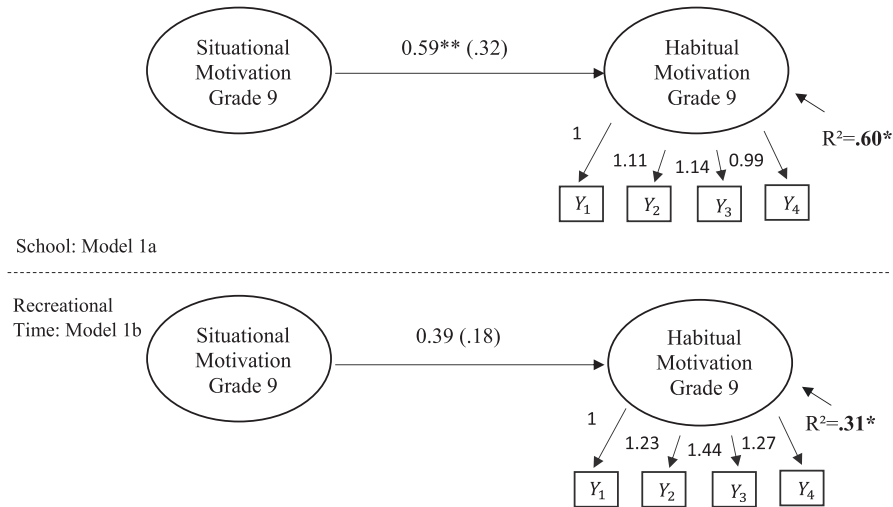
Situational Motivation Grade 9

0.59** (.32)

Habitual Motivation Grade 9

1

1.11

1.14

0.99

$R^2$=**.60***

$Y_1$

$Y_2$

$Y_3$

$Y_4$

School: Model 1a

Recreational Time: Model 1b

Situational Motivation Grade 9

0.39 (.18)

Habitual Motivation Grade 9

1

1.23

1.44

1.27

$R^2$=**.31***

$Y_1$

$Y_2$

$Y_3$

$Y_4$